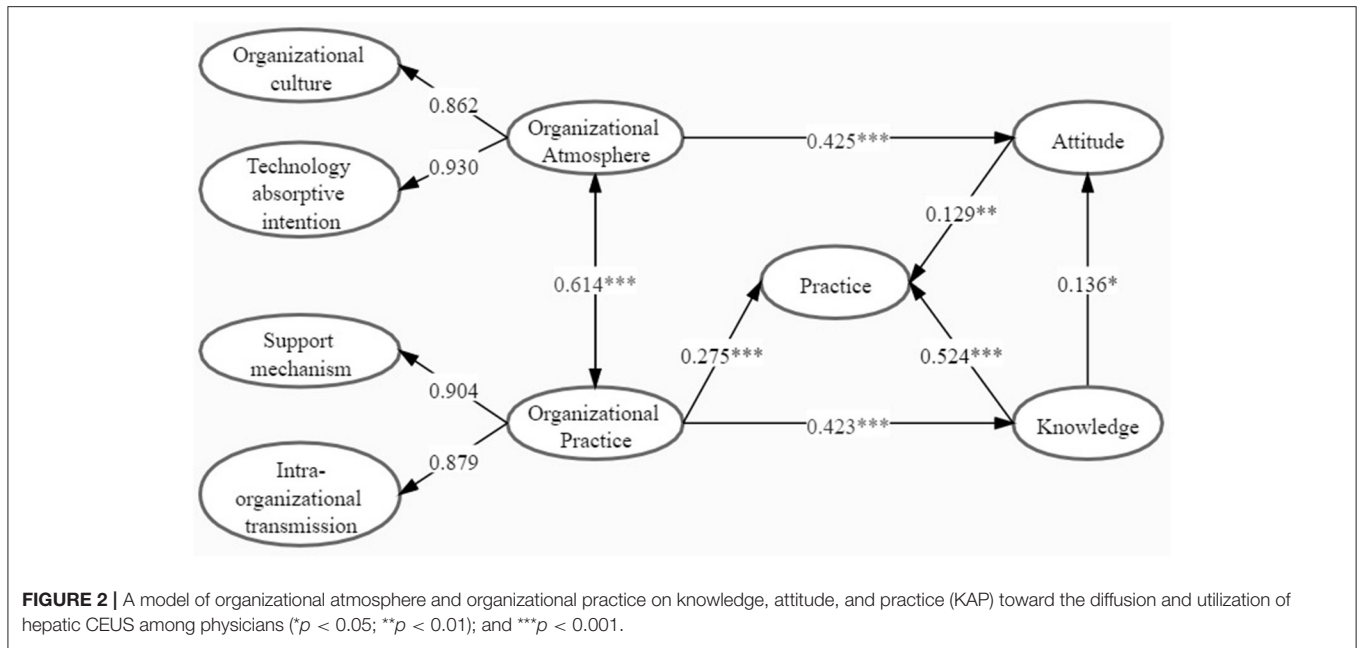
Organizational culture

0.862

Organizational Atmosphere

0.425***

Attitude

0.930

Technology absorptive intention

0.129**

0.614***

Practice

0.136*

Support mechanism

0.275***

0.524***

0.904

Organizational Practice

0.423***

Knowledge

0.879

Intra-organizational transmission

**FIGURE 2 |** A model of organizational atmosphere and organizational practice on knowledge, attitude, and practice (KAP) toward the diffusion and utilization of hepatic CEUS among physicians (*$p < 0.05$; **$p < 0.01$); and ***$p < 0.001$.